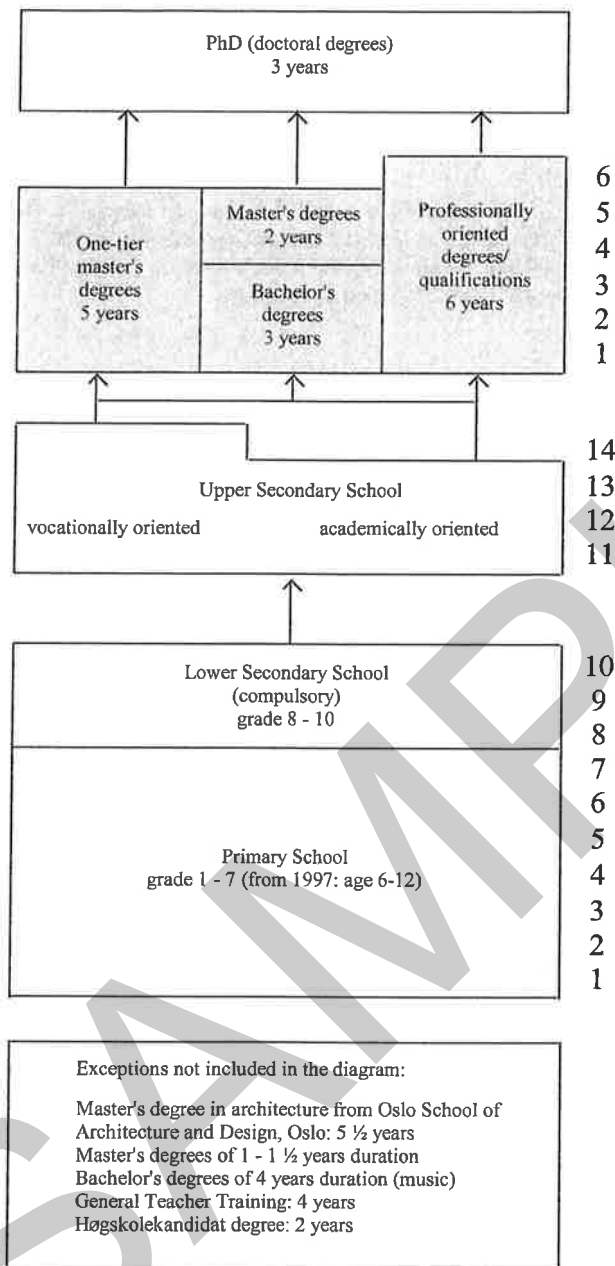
PhD (doctoral degrees)
3 years

One-tier master's degrees
5 years

Master's degrees
2 years

Bachelor's degrees
3 years

Professionally oriented degrees/ qualifications
6 years

6
5
4
3
2
1

Upper Secondary School

vocationally oriented

academically oriented

14
13
12
11

Lower Secondary School
(compulsory)
grade 8 - 10

Primary School
grade 1 - 7 (from 1997: age 6-12)

10
9
8
7
6
5
4
3
2
1

Exceptions not included in the diagram:

Master's degree in architecture from Oslo School of Architecture and Design, Oslo: 5 ½ years
Master's degrees of 1 - 1 ½ years duration
Bachelor's degrees of 4 years duration (music)
General Teacher Training: 4 years
Høgskolekandidat degree: 2 years

SAMPLE